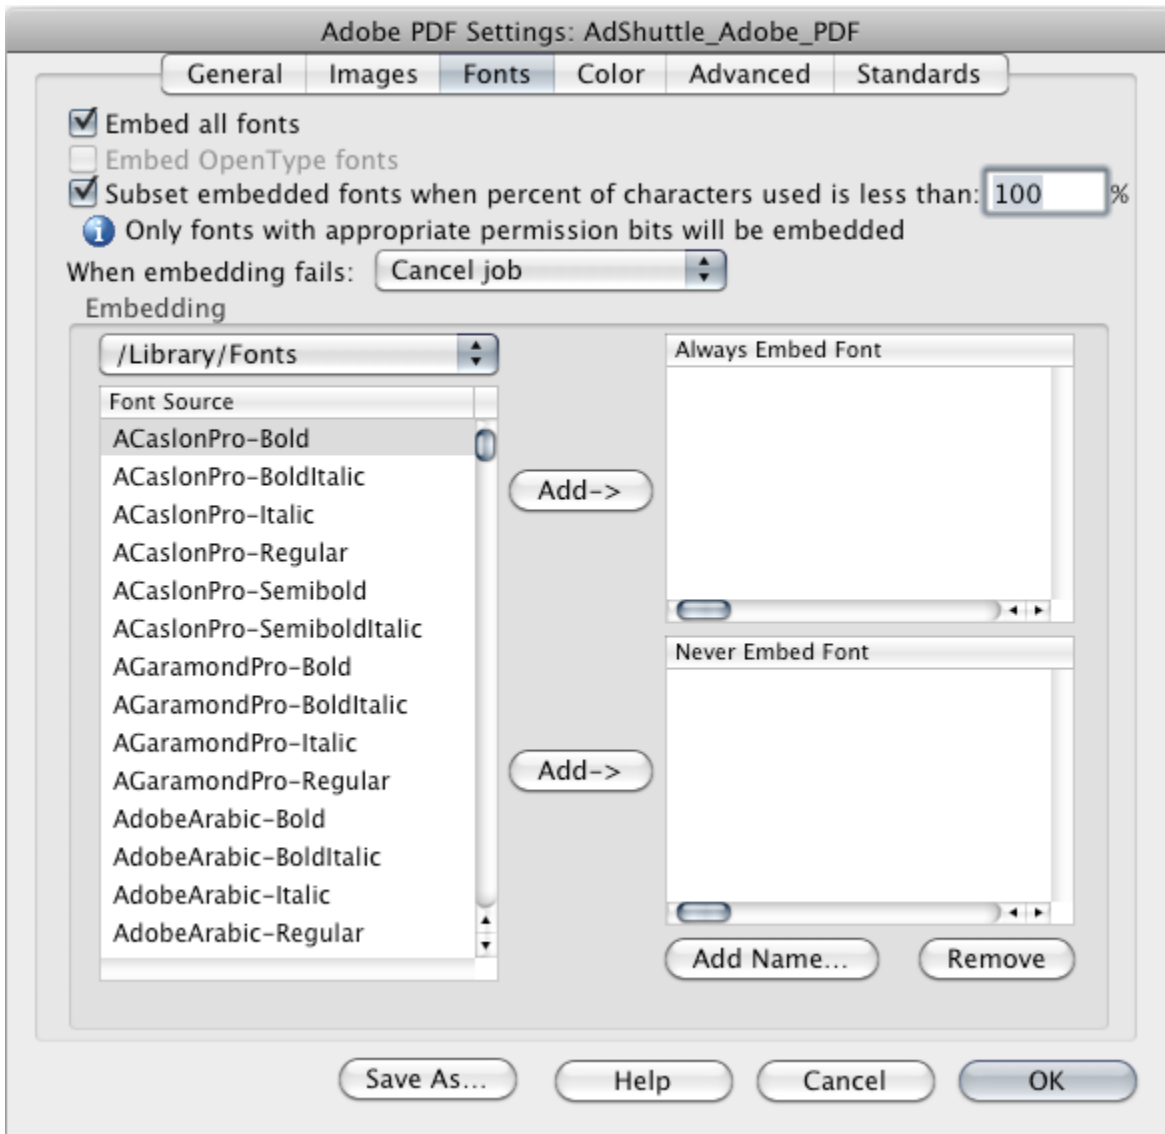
Adobe PDF Settings: AdShuttle_Adobe_PDF

General | Images | Fonts | Color | Advanced | Standards

Embed all fonts

Embed OpenType fonts

Subset embedded fonts when percent of characters used is less than: 100 %

Only fonts with appropriate permission bits will be embedded

When embedding fails: Cancel job

Embedding

/Library/Fonts

Font Source

ACaslonPro-Bold
ACaslonPro-BoldItalic
ACaslonPro-Italic
ACaslonPro-Regular
ACaslonPro-Semibold
ACaslonPro-SemiboldItalic
AGaramondPro-Bold
AGaramondPro-BoldItalic
AGaramondPro-Italic
AGaramondPro-Regular
AdobeArabic-Bold
AdobeArabic-BoldItalic
AdobeArabic-Italic
AdobeArabic-Regular

Add->

Add->

Always Embed Font

Never Embed Font

Add Name...

Remove

Save As...

Help

Cancel

OK